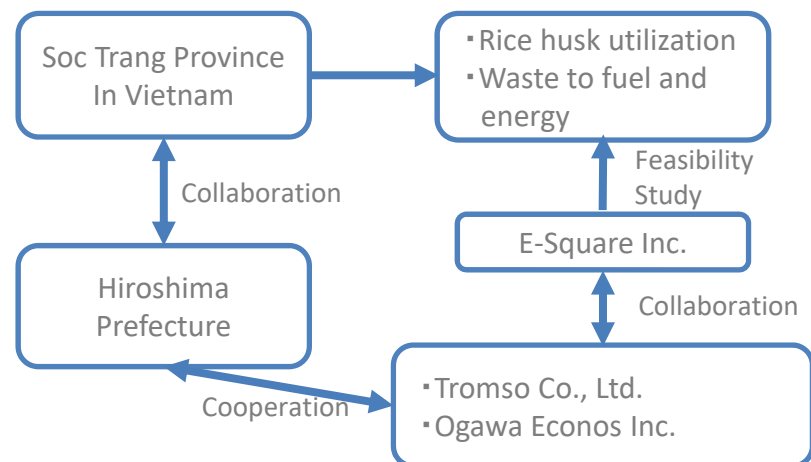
Soc Trang Province In Vietnam

・Rice husk utilization
・Waste to fuel and energy

Collaboration

Feasibility Study

E-Square Inc.

Hiroshima Prefecture

Collaboration

Cooperation

・Tromso Co., Ltd.
・Ogawa Econos Inc.